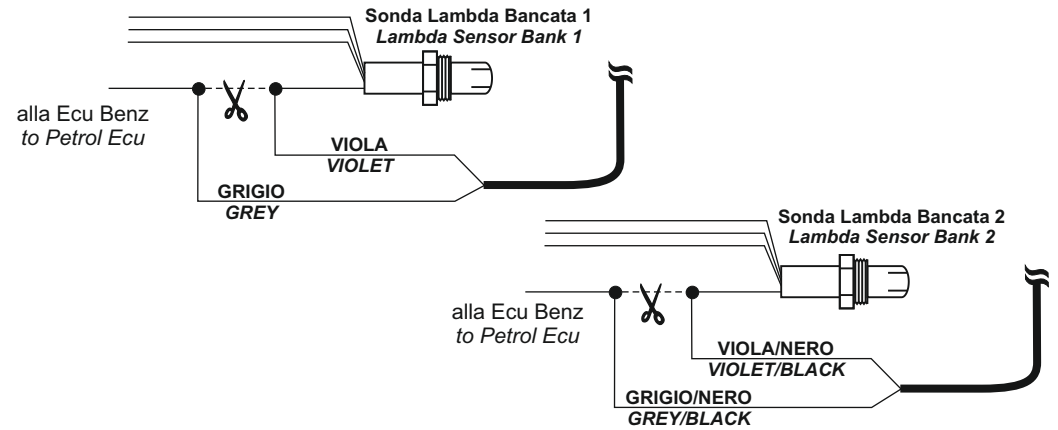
Sonda Lambda Bancata 1
Lambda Sensor Bank 1

alla Ecu Benz
to Petrol Ecu

VIOLA
VIOLET

GRIGIO
GREY

Sonda Lambda Bancata 2
Lambda Sensor Bank 2

alla Ecu Benz
to Petrol Ecu

VIOLA/NERO
VIOLET/BLACK

GRIGIO/NERO
GREY/BLACK